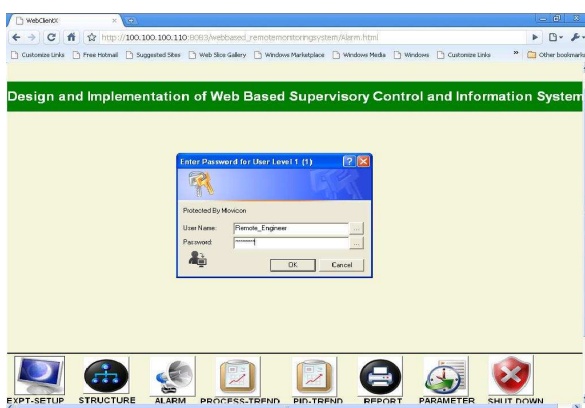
WebClientX

http://100.100.100.110:8083/webbased_remotemonitoringsystem/Alarm.html

Customize Links Free Hotmail Suggested Sites Web Slice Gallery Windows Marketplace Windows Media Windows Customize Links » Other bookmarks

Design and Implementation of Web Based Supervisory Control and Information System

Enter Password for User Level 1 (1)

Protected By Movicon

User Name: Remote_Engineer

Password: ********

OK Cancel

EXPT-SETUP STRUCTURE ALARM PROCESS-TREND PID-TREND REPORT PARAMETER SHUT DOWN